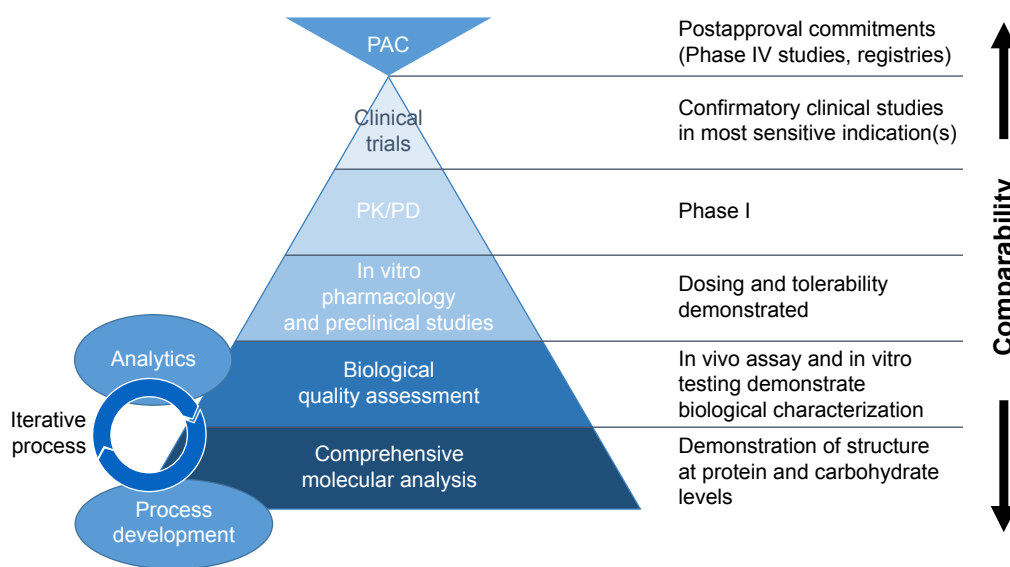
PAC

Postapproval commitments (Phase IV studies, registries)

Clinical trials

Confirmatory clinical studies in most sensitive indication(s)

PK/PD

Phase I

In vitro pharmacology and preclinical studies

Dosing and tolerability demonstrated

Analytics

Biological quality assessment

In vivo assay and in vitro testing demonstrate biological characterization

Iterative process

Comprehensive molecular analysis

Demonstration of structure at protein and carbohydrate levels

Process development

Comparability